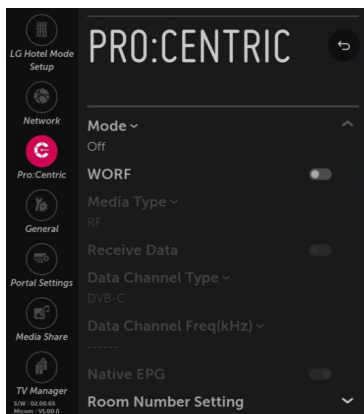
LG Hotel Mode Setup

Network

Pro:Centric

General

Portal Settings

Media Share

TV Manager
S/W : 02.00.65
Micom : V1.00.0

PRO:CENTRIC

Mode
Off

WORF

Media Type
RF

Receive Data

Data Channel Type
DVB-C

Data Channel Freq(kHz)
------

Native EPG

Room Number Setting